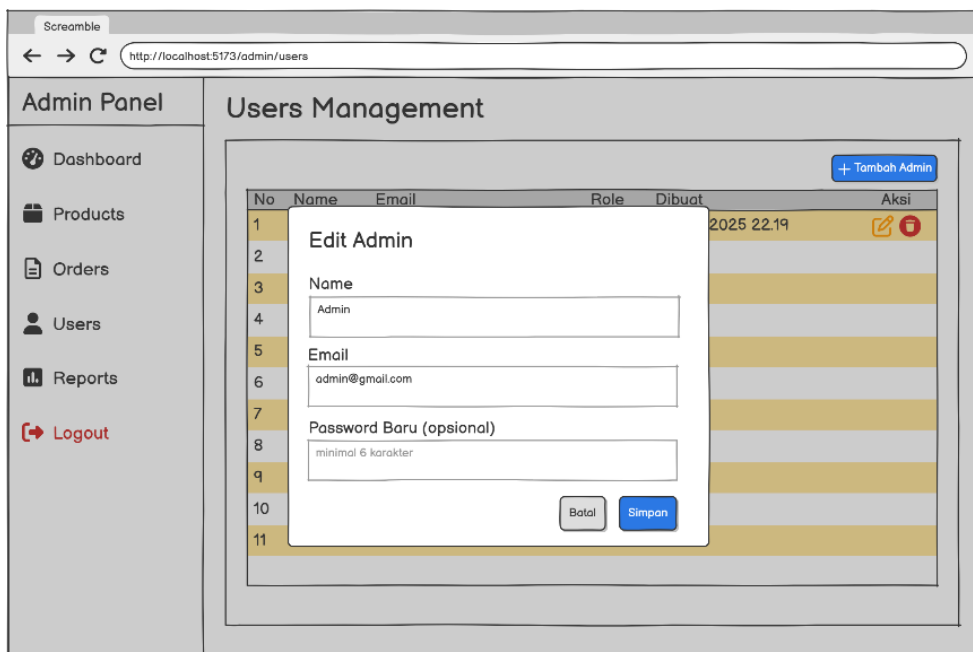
Screamble

http://localhost:5173/admin/users

Admin Panel

Dashboard

Products

Orders

Users

Reports

Logout

Users Management

+ Tambah Admin

| No | Name | Email | Role | Dibuat | Aksi |
|---|---|---|---|---|---|
| 1 | | | | 2025 22.19 | |
| 2 | | | | | |
| 3 | | | | | |
| 4 | | | | | |
| 5 | | | | | |
| 6 | | | | | |
| 7 | | | | | |
| 8 | | | | | |
| 9 | | | | | |
| 10 | | | | | |
| 11 | | | | | |

Edit Admin

Name

Admin

Email

admin@gmail.com

Password Baru (opsional)

minimal 6 karakter

Batal

Simpan